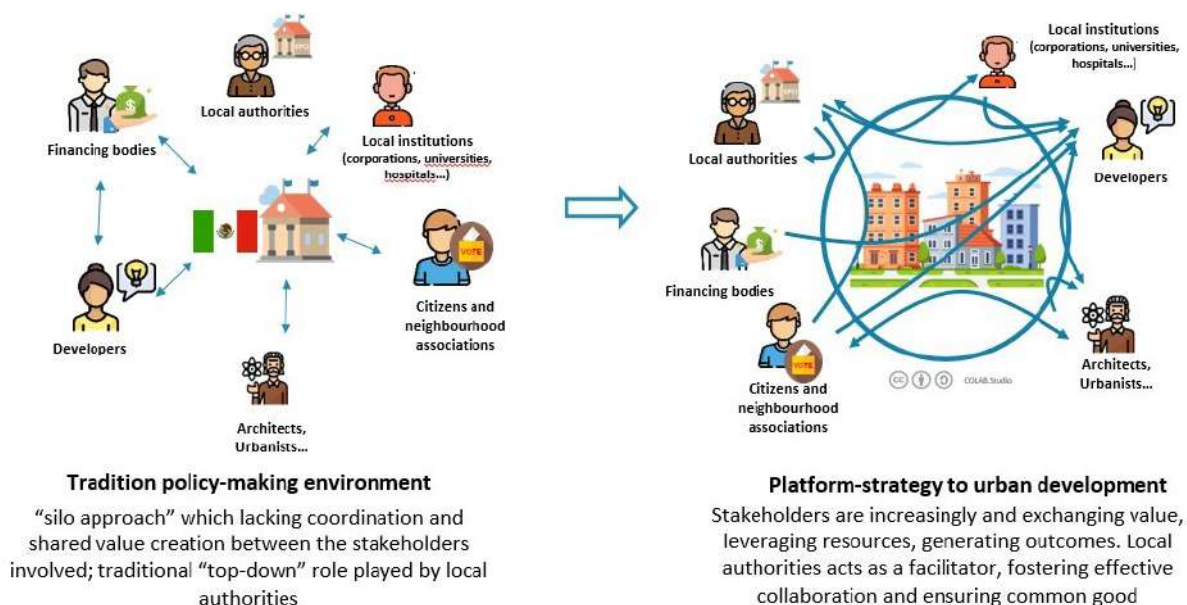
Local authorities

Financing bodies

Local institutions (corporations, universities, hospitals...)

Citizens and neighbourhood associations

Developers

Architects, Urbanists...

Tradition policy-making environment

"silo approach" which lacking coordination and shared value creation between the stakeholders involved; traditional "top-down" role played by local authorities

Local institutions (corporations, universities, hospitals...)

Local authorities

Developers

Financing bodies

Citizens and neighbourhood associations

Architects, Urbanists...

COLAB.Studio

Platform-strategy to urban development

Stakeholders are increasingly and exchanging value, leveraging resources, generating outcomes. Local authorities acts as a facilitator, fostering effective collaboration and ensuring common good